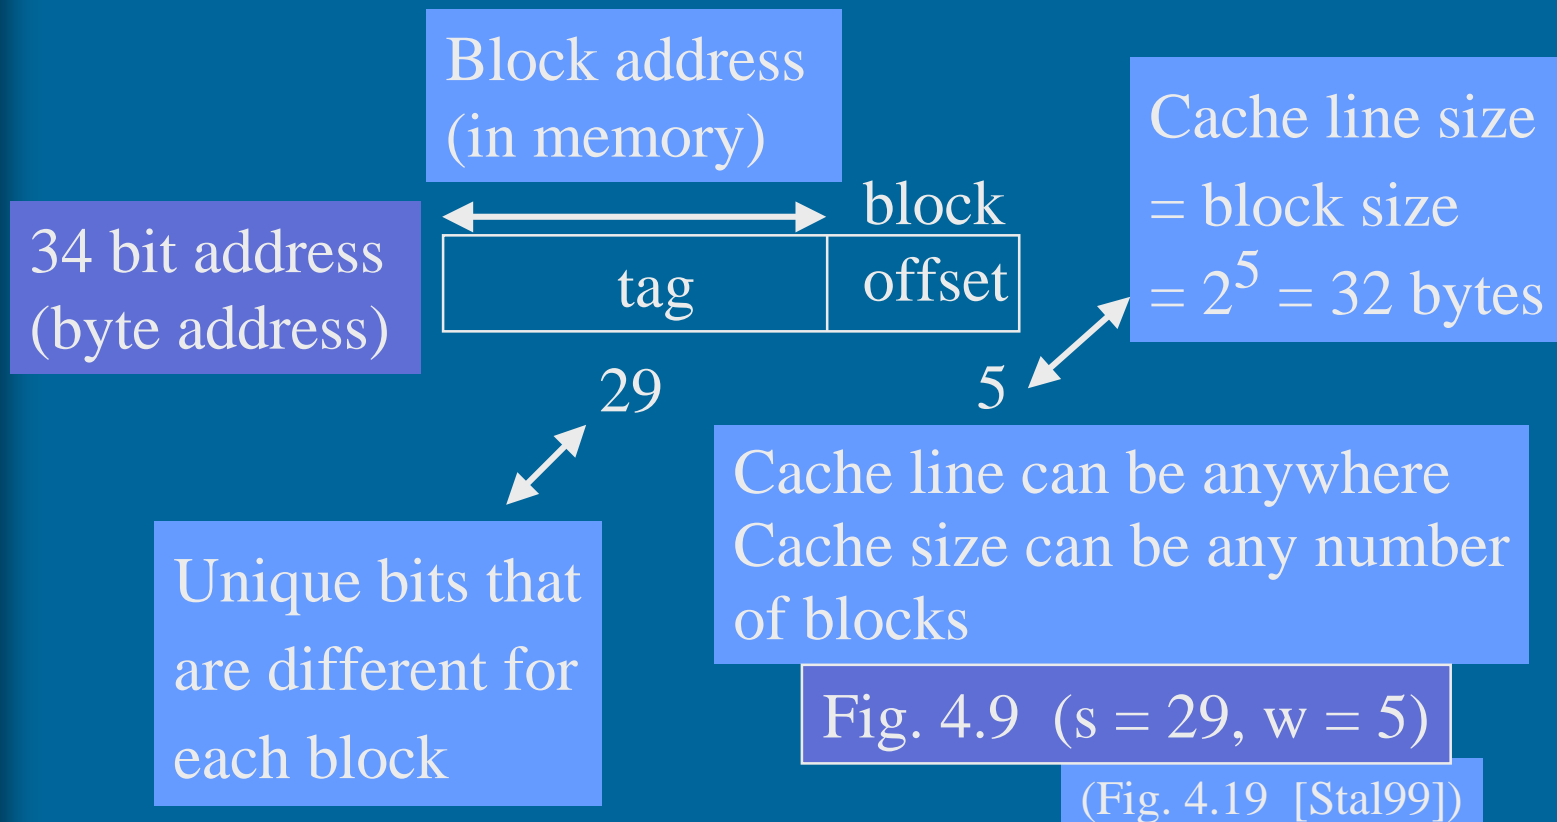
Block address (in memory)

34 bit address (byte address)

| tag | block offset |
|---|---|

29

5

Cache line size = block size $= 2^5 = 32$ bytes

Unique bits that are different for each block

Cache line can be anywhere
Cache size can be any number of blocks

Fig. 4.9 (s = 29, w = 5)

(Fig. 4.19 [Stal99])